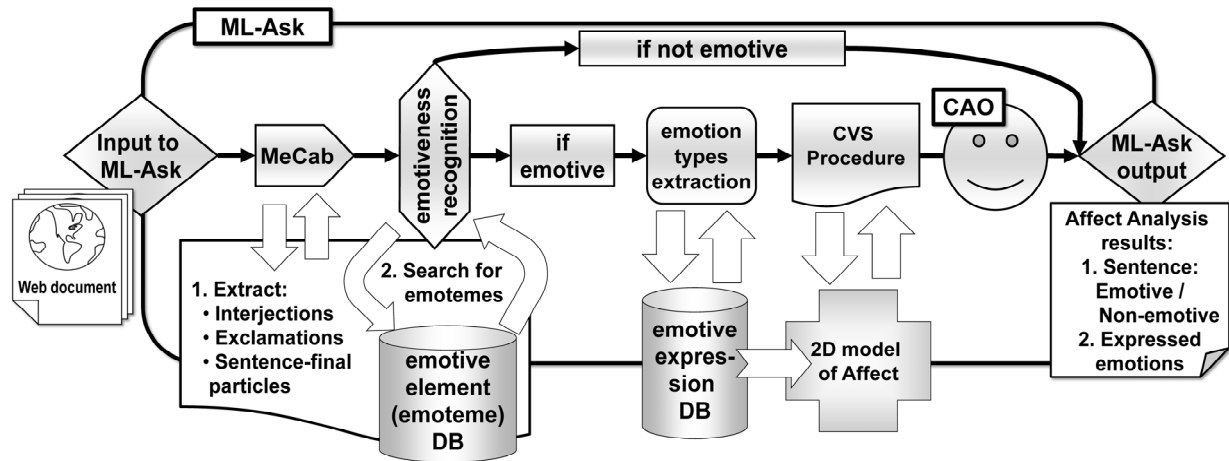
ML-Ask

if not emotive

Input to ML-Ask

MeCab

emotiveness recognition

if emotive

emotion types extraction

CVS Procedure

CAO

ML-Ask output

Web document

1. Extract:
• Interjections
• Exclamations
• Sentence-final particles

2. Search for emotemes

emotive element (emoteme) DB

emotive expression DB

2D model of Affect

Affect Analysis results:
1. Sentence: Emotive / Non-emotive
2. Expressed emotions